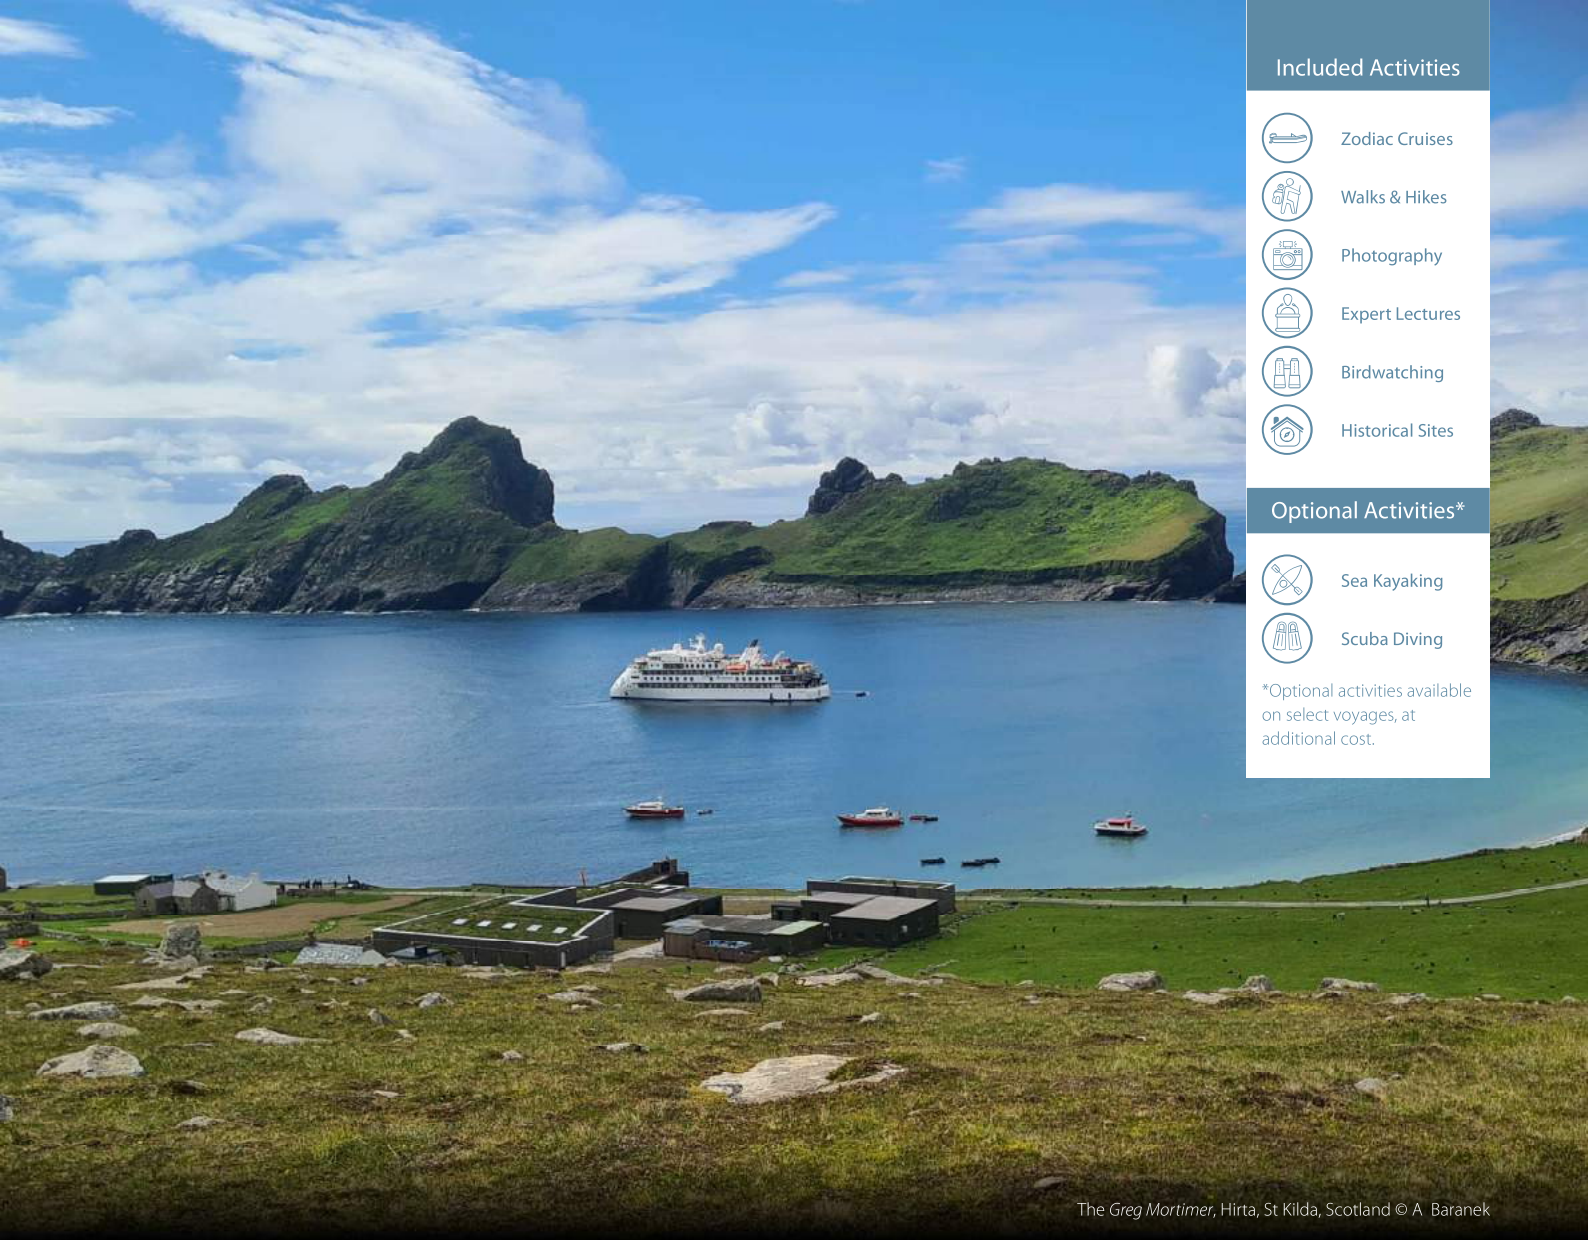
Included Activities

Zodiac Cruises

Walks & Hikes

Photography

Expert Lectures

Birdwatching

Historical Sites

Optional Activities*

Sea Kayaking

Scuba Diving

*Optional activities available on select voyages, at additional cost.

The Greg Mortimer, Hirta, St Kilda, Scotland © A Baranek